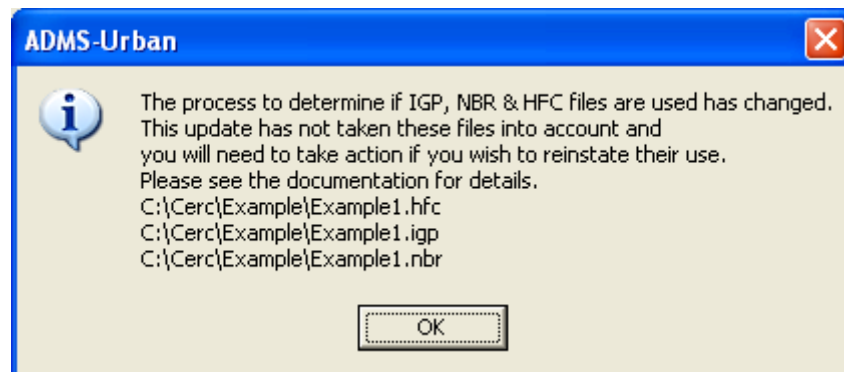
ADMS-Urban

The process to determine if IGP, NBR & HFC files are used has changed.
This update has not taken these files into account and
you will need to take action if you wish to reinstate their use.
Please see the documentation for details.
C:\Cerc\Example\Example1.hfc
C:\Cerc\Example\Example1.igp
C:\Cerc\Example\Example1.nbr

OK